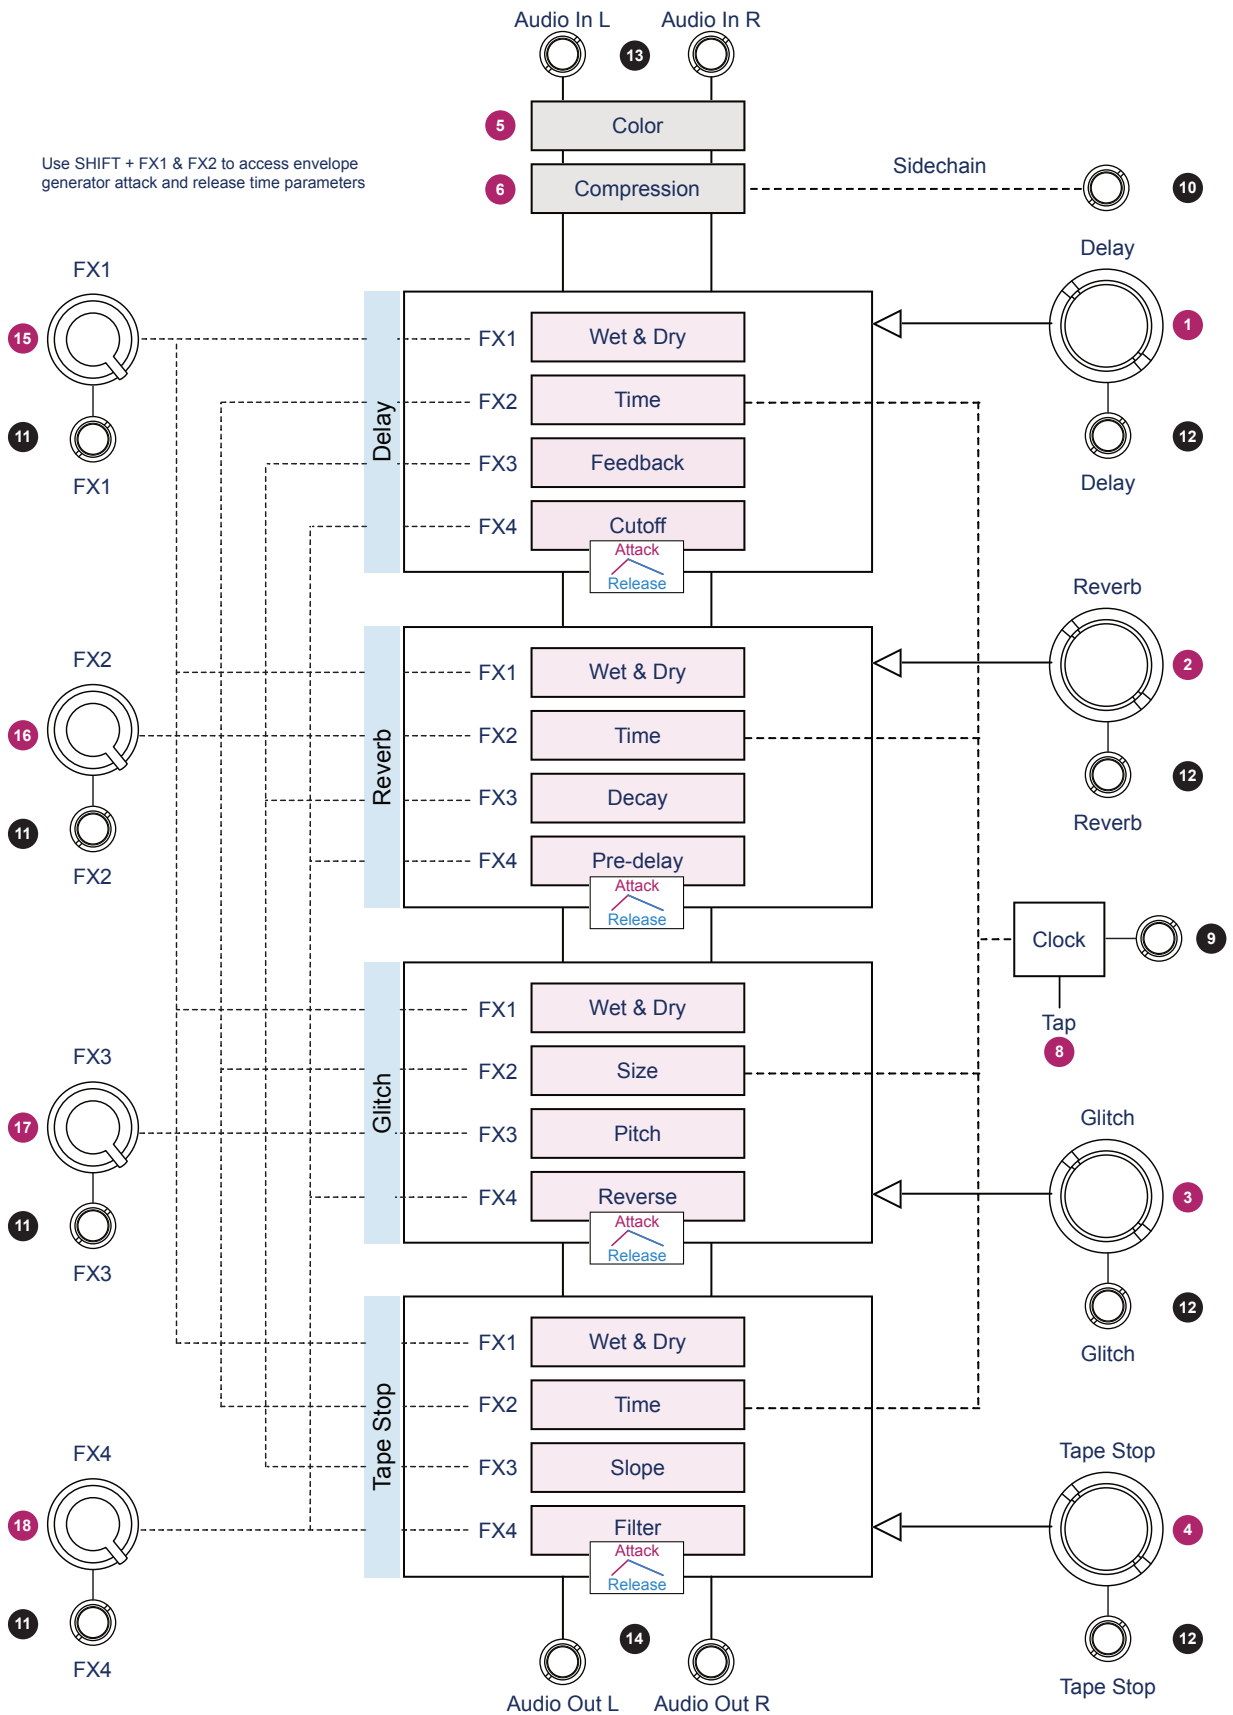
Audio In L
Audio In R
13
5
Color
Use SHIFT + FX1 & FX2 to access envelope generator attack and release time parameters
6
Compression
Sidechain
10
Delay
FX1
15
1
11
12
FX1
Delay

Delay
FX1
Wet & Dry
FX2
Time
FX3
Feedback
FX4
Cutoff
Attack
Release

Reverb
FX2
2
16
12
11
FX2
Reverb

Reverb
FX1
Wet & Dry
FX2
Time
FX3
Decay
FX4
Pre-delay
Attack
Release

Clock
9
Tap
8

Glitch
FX1
Wet & Dry
FX2
Size
FX3
Pitch
FX4
Reverse
Attack
Release

FX3
17
11
FX3
Glitch
3
12
Glitch

Tape Stop
FX1
Wet & Dry
FX2
Time
FX3
Slope
FX4
Filter
Attack
Release

FX4
18
11
FX4
Tape Stop
4
12
Tape Stop
14
Audio Out L
Audio Out R